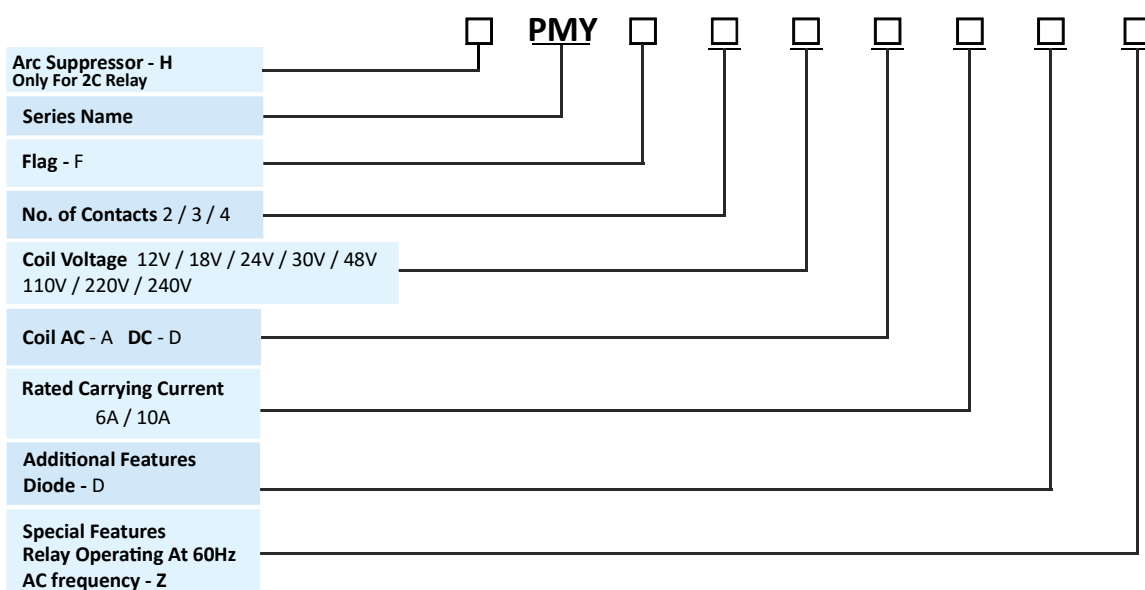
☐ PMY ☐ ☐ ☐ ☐ ☐ ☐ ☐

Arc Suppressor - H
Only For 2C Relay

Series Name

Flag - F

No. of Contacts 2 / 3 / 4

Coil Voltage 12V / 18V / 24V / 30V / 48V
110V / 220V / 240V

Coil AC - A DC - D

Rated Carrying Current
6A / 10A

Additional Features
Diode - D

Special Features
Relay Operating At 60Hz
AC frequency - Z